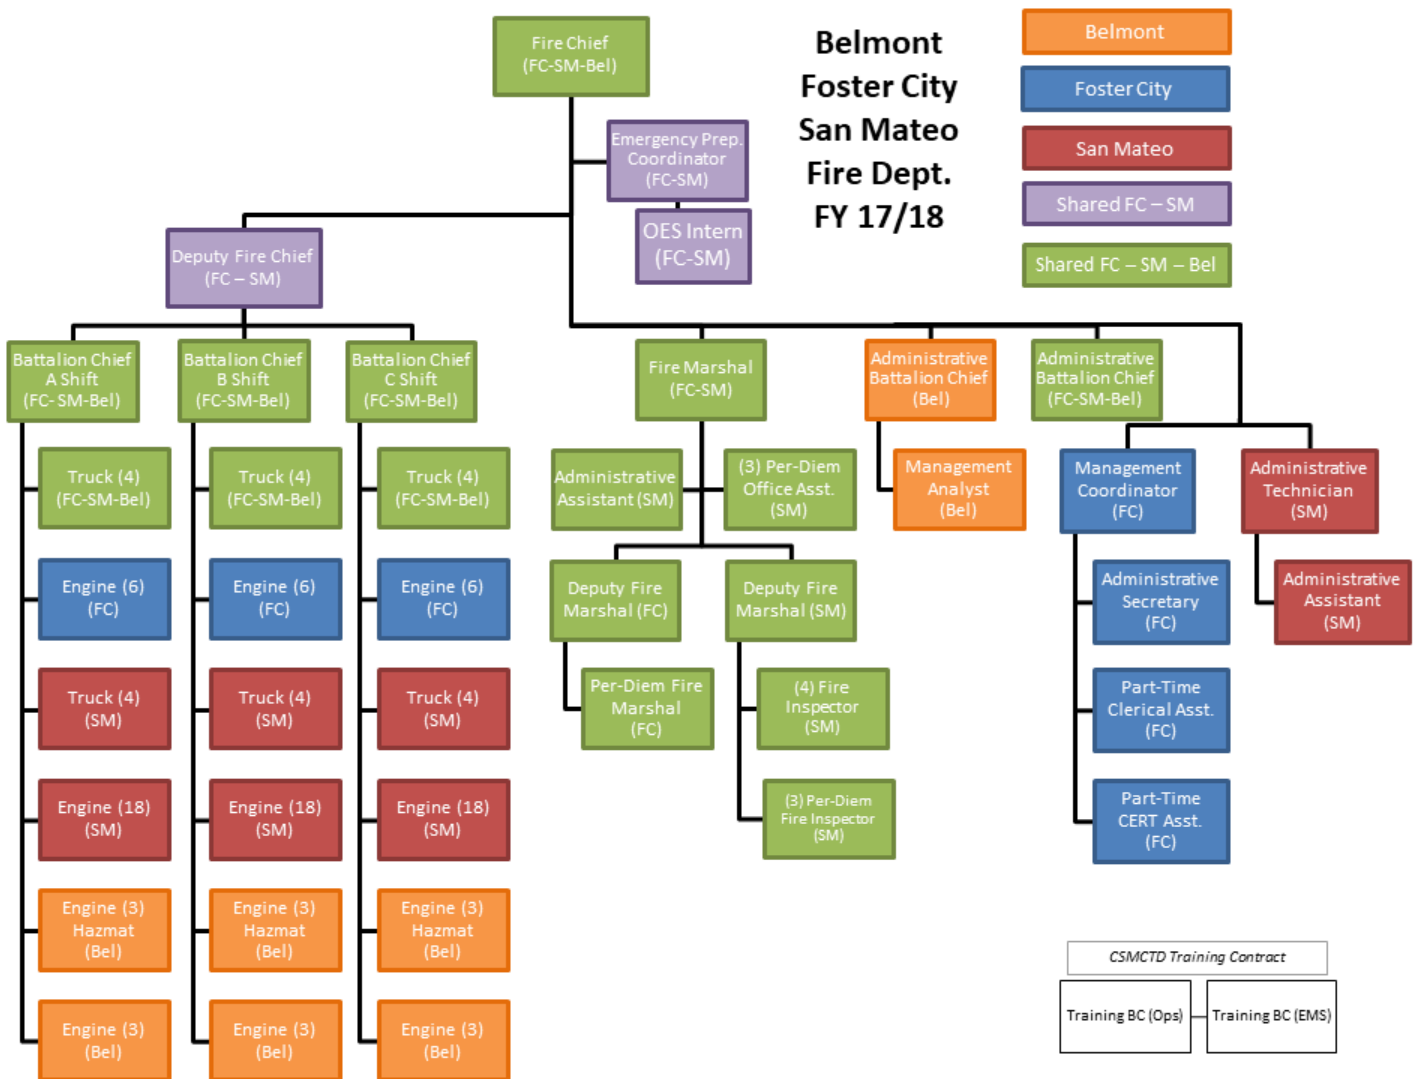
Fire Chief
(FC-SM-Bel)

Belmont
Foster City
San Mateo
Fire Dept.
FY 17/18

Belmont
Foster City
San Mateo
Shared FC – SM
Shared FC – SM – Bel

Emergency Prep. Coordinator
(FC-SM)

OES Intern
(FC-SM)

Deputy Fire Chief
(FC – SM)

Battalion Chief
A Shift
(FC-SM-Bel)

Battalion Chief
B Shift
(FC-SM-Bel)

Battalion Chief
C Shift
(FC-SM-Bel)

Truck (4)
(FC-SM-Bel)

Engine (6)
(FC)

Truck (4)
(SM)

Engine (18)
(SM)

Engine (3)
Hazmat
(Bel)

Engine (3)
(Bel)

Truck (4)
(FC-SM-Bel)

Engine (6)
(FC)

Truck (4)
(SM)

Engine (18)
(SM)

Engine (3)
Hazmat
(Bel)

Engine (3)
(Bel)

Truck (4)
(FC-SM-Bel)

Engine (6)
(FC)

Truck (4)
(SM)

Engine (18)
(SM)

Engine (3)
Hazmat
(Bel)

Engine (3)
(Bel)

Fire Marshal
(FC-SM)

Administrative Assistant (SM)

(3) Per-Diem
Office Asst.
(SM)

Deputy Fire Marshal (FC)

Deputy Fire Marshal (SM)

Per-Diem Fire Marshal
(FC)

(4) Fire Inspector
(SM)

(3) Per-Diem
Fire Inspector
(SM)

Administrative Battalion Chief
(Bel)

Management Analyst
(Bel)

Administrative Battalion Chief
(FC-SM-Bel)

Management Coordinator
(FC)

Administrative Secretary
(FC)

Part-Time
Clerical Asst.
(FC)

Part-Time
CERT Asst.
(FC)

Administrative Technician
(SM)

Administrative Assistant
(SM)

CSMCTD Training Contract

Training BC (Ops)

Training BC (EMS)